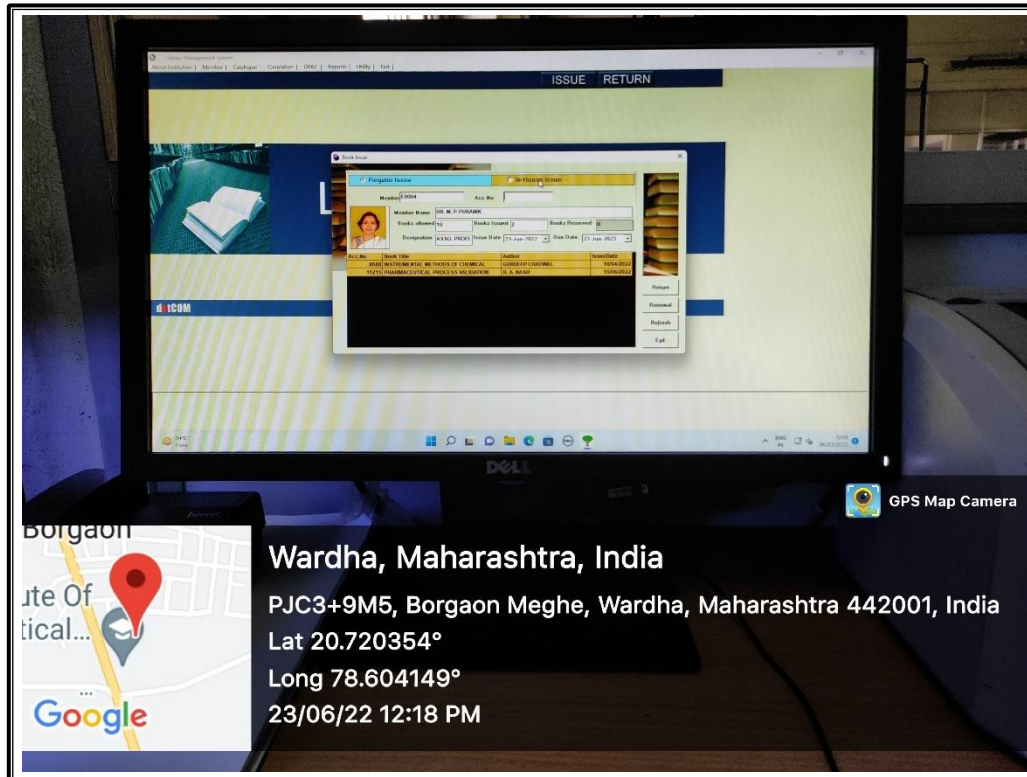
Library Management System

About Institution | Member | Catalogue | Circulation | OPAC | Reports | Utility | Exit |

ISSUE RETURN

Book Issue

Regular Issue

In-House Issue

Member E0004

Acc No

Member Name DR. M. P. PURANIK

Books allowed 10

Books Issued 2

Books Reserved 0

Designation ASSO. PROF

Issue Date 23-Jun-2022

Due Date 23-Jun-2023

| Acc.No | Book Title | Author | IssueDate |
|---|---|---|---|
| 8688 | INSTRUMENTAL METHODS OF CHEMICAL | GURDEEP CHATWAL | 16/04/2022 |
| 11215 | PHARMACEUTICAL PROCESS VALIDATION | R. A. NASH | 15/06/2022 |

Return

Renewal

Refresh

Exit

L

d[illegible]COM

DELL

GPS Map Camera

Borgaon

ute Of

tical...

Google

Wardha, Maharashtra, India

PJC3+9M5, Borgaon Meghe, Wardha, Maharashtra 442001, India

Lat 20.720354°

Long 78.604149°

23/06/22 12:18 PM